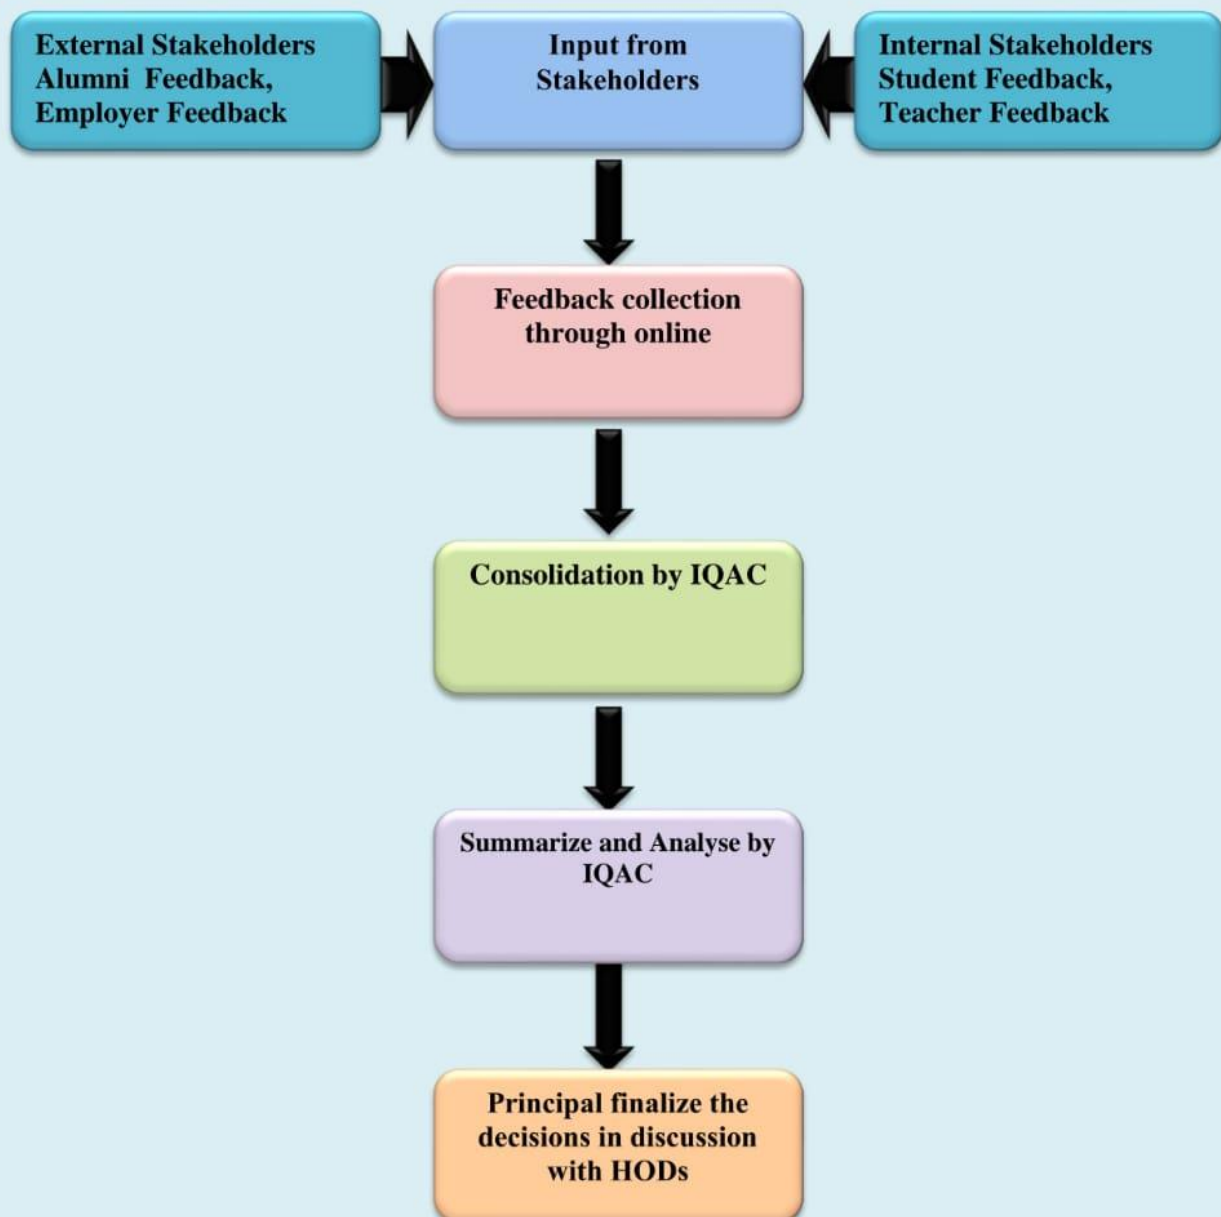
External Stakeholders
Alumni Feedback,
Employer Feedback

Input from
Stakeholders

Internal Stakeholders
Student Feedback,
Teacher Feedback

Feedback collection through online

Consolidation by IQAC

Summarize and Analyse by IQAC

Principal finalize the decisions in discussion with HODs